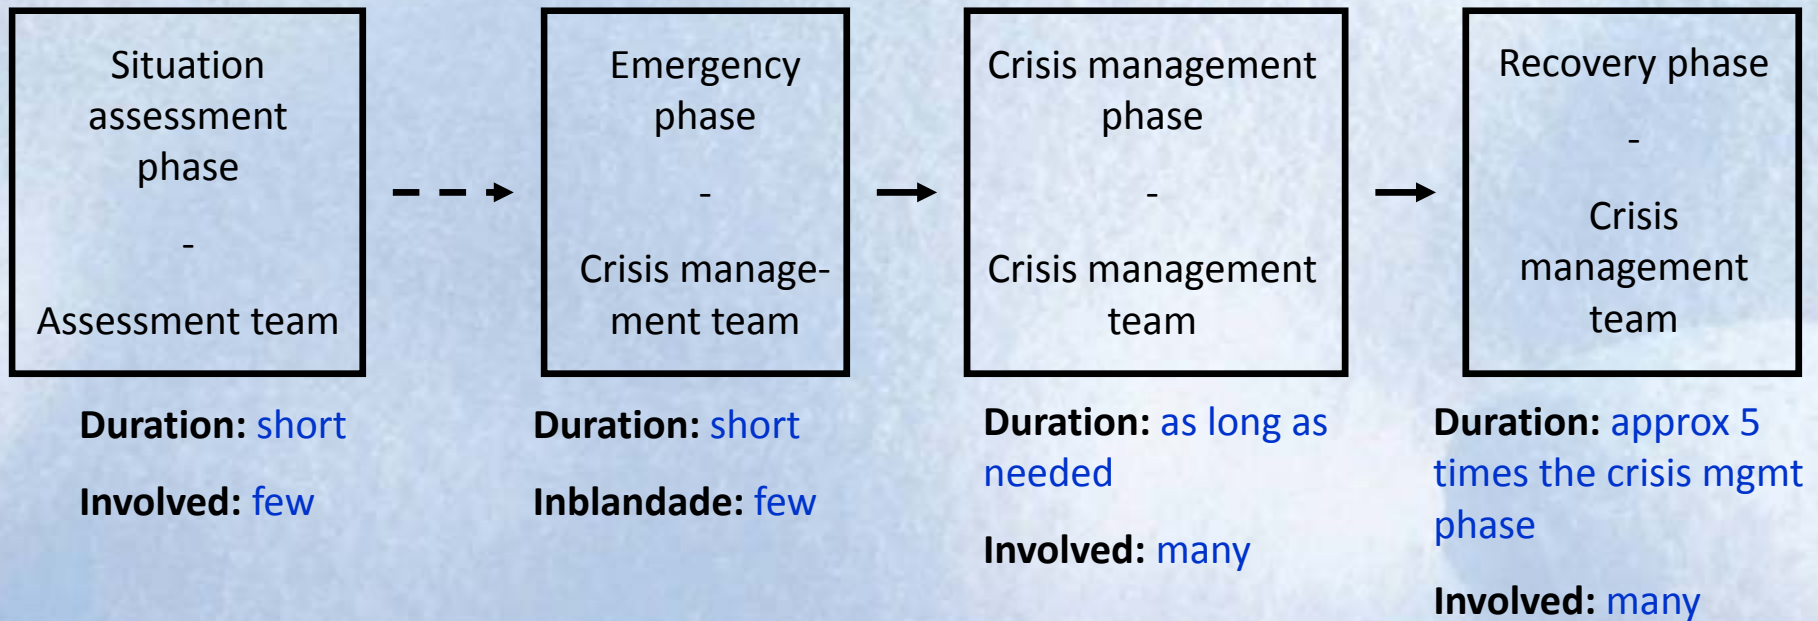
Situation assessment phase

-

Assessment team

Duration: short

Involved: few

Emergency phase

-

Crisis management team

Duration: short

Inblandade: few

Crisis management phase

-

Crisis management team

Duration: as long as needed

Involved: many

Recovery phase

-

Crisis management team

Duration: approx 5 times the crisis mgmt phase

Involved: many